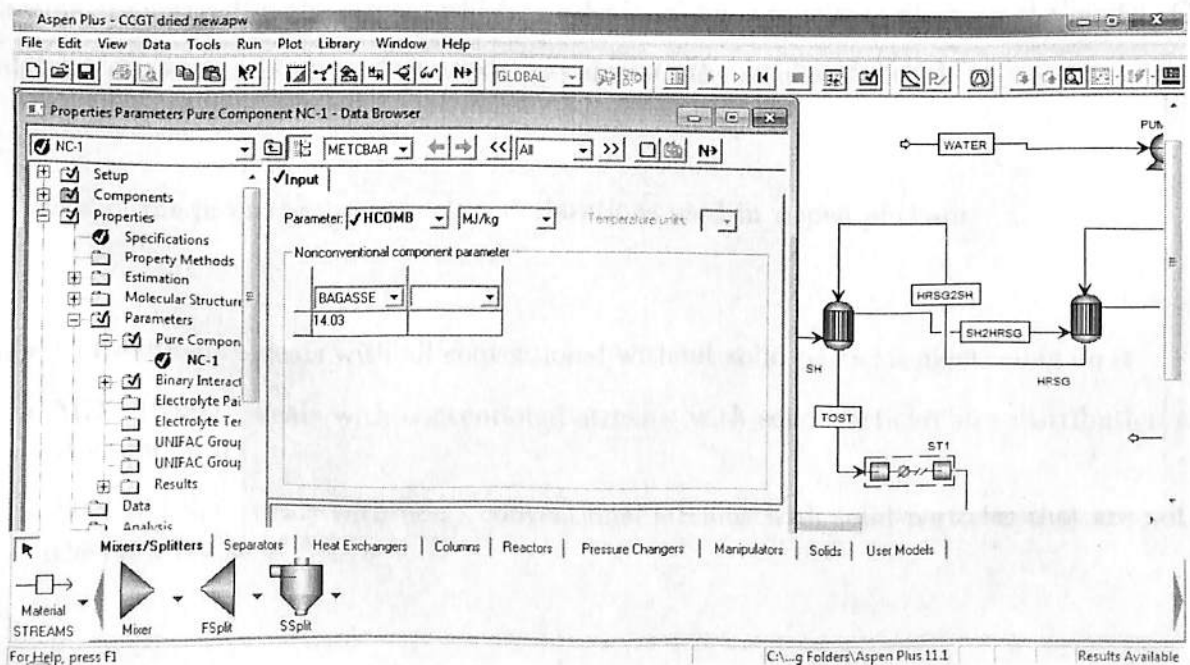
Aspen Plus - CCGT dried new.apw

File Edit View Data Tools Run Plot Library Window Help

GLOBAL

Properties Parameters Pure Component NC-1 - Data Browser

NC-1

METCBAR

<< All >>

N>

Setup
Components
Properties
Specifications
Property Methods
Estimation
Molecular Structure
Parameters
Pure Compon
NC-1
Binary Interact
Electrolyte Pai
Electrolyte Ter
UNIFAC Group
UNIFAC Grou
Results
Data
Analysis

✓Input

Parameter: ✓HCOMB MJ/kg Temperature units:

Nonconventional component parameter

| BAGASSE | |
|---|---|
| 14.03 | |

WATER

PUM

HRSG2SH

SH2HRSG

SH

HRSG

TOST

ST1

Mixers/Splitters | Separators | Heat Exchangers | Columns | Reactors | Pressure Changers | Manipulators | Solids | User Models

Material STREAMS

Mixer

FSplit

SSplit

For Help, press F1

C:\...g Folders\Aspen Plus 11.1

Results Available